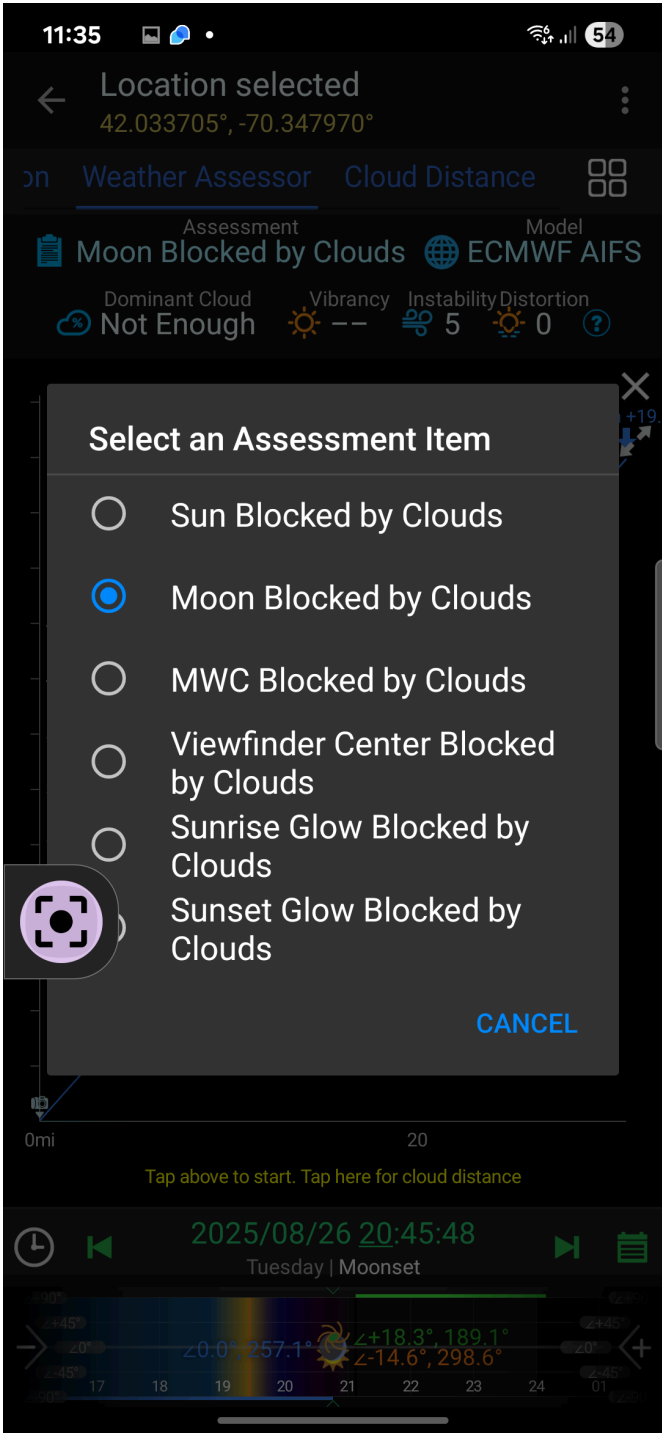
11:35 54

Location selected
42.033705°, -70.347970°

on Weather Assessor Cloud Distance

Assessment
Moon Blocked by Clouds
Model
ECMWF AIFS

Dominant Cloud
Not Enough
Vibrancy
– –
Instability
5
Distortion
0
?

+19

Select an Assessment Item

Sun Blocked by Clouds

Moon Blocked by Clouds

MWC Blocked by Clouds

Viewfinder Center Blocked by Clouds

Sunrise Glow Blocked by Clouds

Sunset Glow Blocked by Clouds

CANCEL

0mi
20

Tap above to start. Tap here for cloud distance

2025/08/26 20:45:48
Tuesday | Moonset

+90°
+45°
20°
-45°
-90°
∠0.0°, 257.1°
∠+18.3°, 189.1°
∠-14.6°, 298.6°
17 18 19 20 21 22 23 24 01
+90°
+45°
20°
-45°
-90°